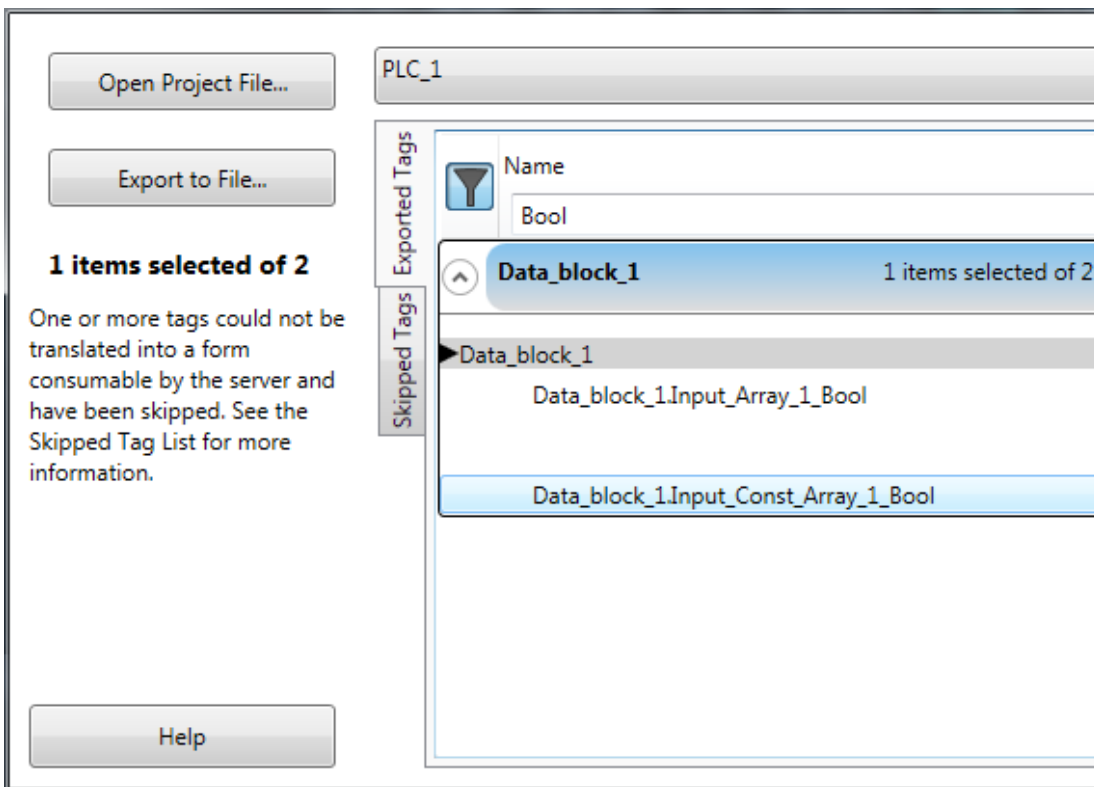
Open Project File...

Export to File...

1 items selected of 2

One or more tags could not be translated into a form consumable by the server and have been skipped. See the Skipped Tag List for more information.

Help

PLC_1

Exported Tags

Skipped Tags

Name

Bool

Data_block_1

1 items selected of 2

Data_block_1

Data_block_1.Input_Array_1_Bool

Data_block_1.Input_Const_Array_1_Bool